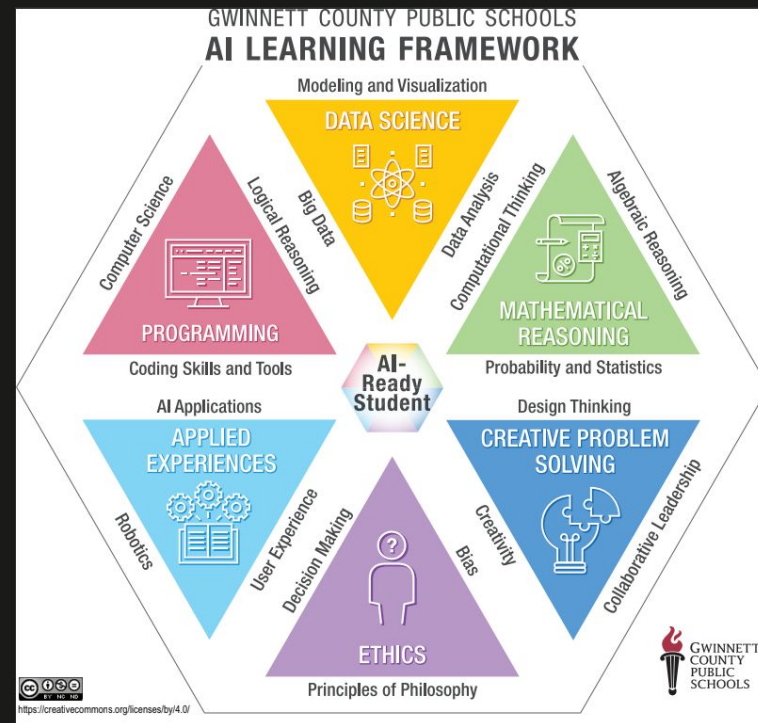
GWINNETT COUNTY PUBLIC SCHOOLS
AI LEARNING FRAMEWORK

Modeling and Visualization
DATA SCIENCE
Big Data
Data Analysis

Computer Science
Logical Reasoning
PROGRAMMING
Coding Skills and Tools

Computational Thinking
Algebraic Reasoning
MATHEMATICAL REASONING
Probability and Statistics

AI-Ready Student

AI Applications
APPLIED EXPERIENCES
Robotics
User Experience

Design Thinking
CREATIVE PROBLEM SOLVING
Creativity
Collaborative Leadership

Decision Making
Bias
ETHICS
Principles of Philosophy

BY NC ND
https://creativecommons.org/licenses/by/4.0/

GWINNETT COUNTY PUBLIC SCHOOLS